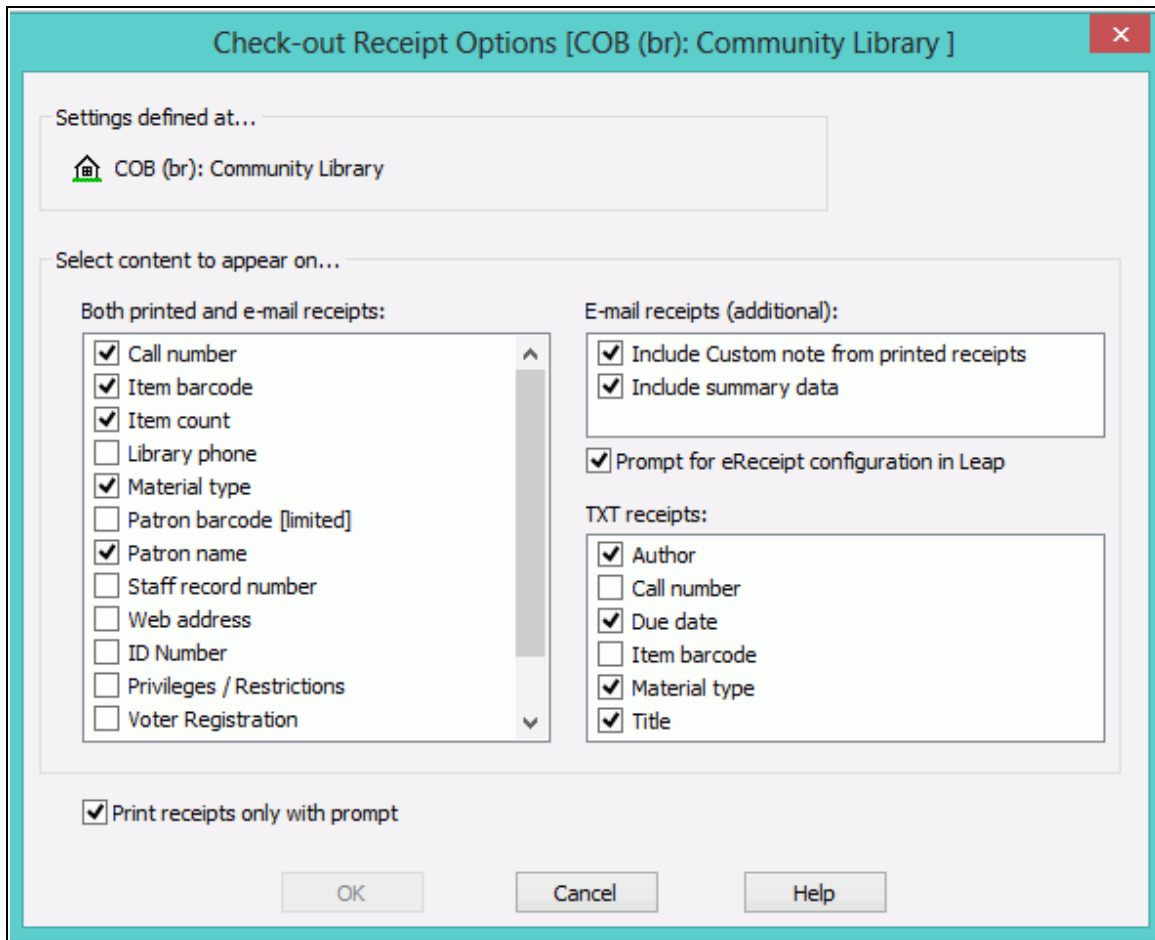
Check-out Receipt Options [COB (br): Community Library ]

Settings defined at...

COB (br): Community Library

Select content to appear on...

Both printed and e-mail receipts:

Call number
Item barcode
Item count
Library phone
Material type
Patron barcode [limited]
Patron name
Staff record number
Web address
ID Number
Privileges / Restrictions
Voter Registration

E-mail receipts (additional):

Include Custom note from printed receipts
Include summary data

Prompt for eReceipt configuration in Leap

TXT receipts:

Author
Call number
Due date
Item barcode
Material type
Title

Print receipts only with prompt

OK
Cancel
Help